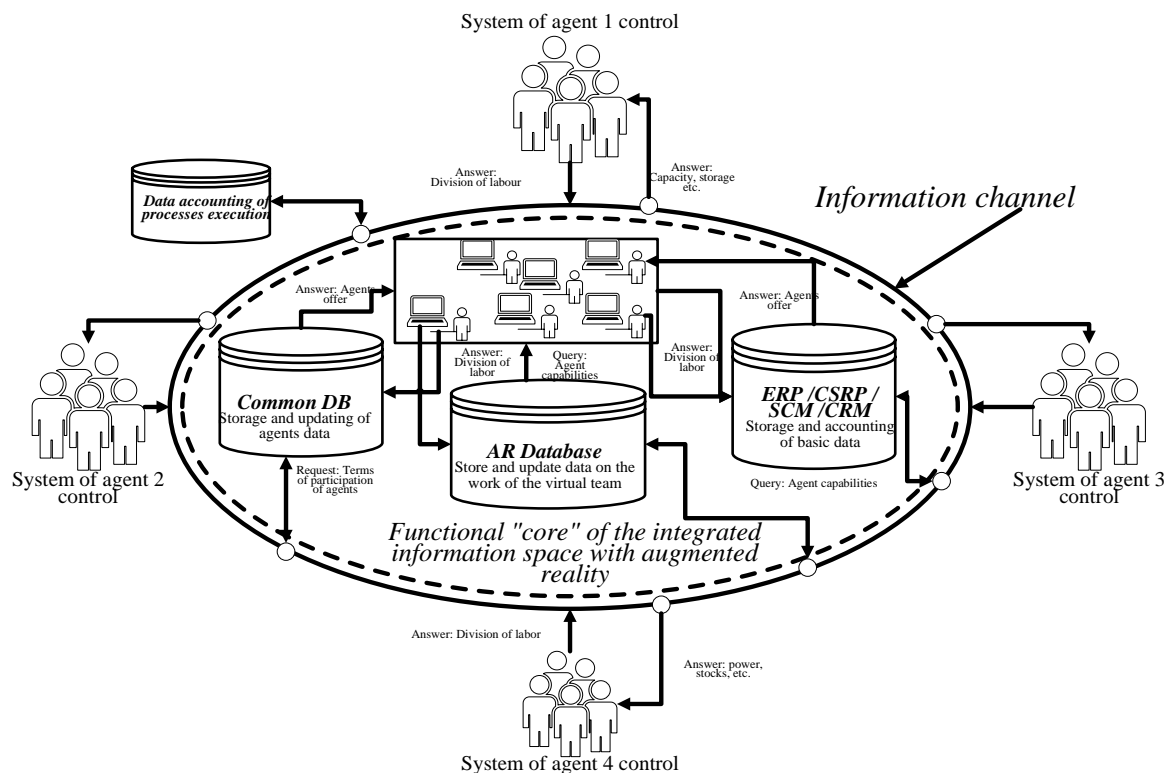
System of agent 1 control

Answer: Division of labour

Answer: Capacity, storage etc.

Data accounting of processes execution

Information channel

Answer: Agents offer

Answer: Agents offer

Answer: Division of labor

Query: Agent capabilities

Answer: Division of labor

Common DB
Storage and updating of agents data

AR Database
Store and update data on the work of the virtual team

ERP /CSRP / SCM /CRM
Storage and accounting of basic data

System of agent 2 control

Request: Terms of participation of agents

Query: Agent capabilities

System of agent 3 control

Functional "core" of the integrated information space with augmented reality

Answer: Division of labor

Answer: power, stocks, etc.

System of agent 4 control